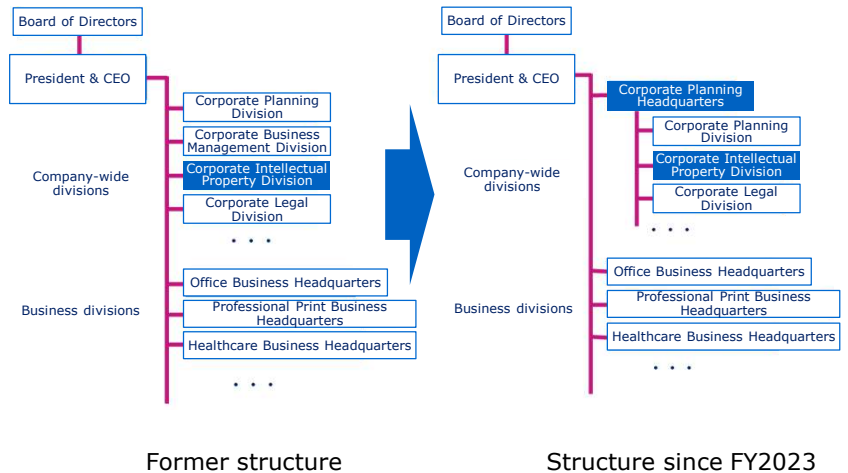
Board of Directors

President & CEO

Company-wide divisions

Corporate Planning Division

Corporate Business Management Division

Corporate Intellectual Property Division

Corporate Legal Division

. . .

Business divisions

Office Business Headquarters

Professional Print Business Headquarters

Healthcare Business Headquarters

. . .

Former structure

Board of Directors

President & CEO

Corporate Planning Headquarters

Company-wide divisions

Corporate Planning Division

Corporate Intellectual Property Division

Corporate Legal Division

. . .

Business divisions

Office Business Headquarters

Professional Print Business Headquarters

Healthcare Business Headquarters

. . .

Structure since FY2023